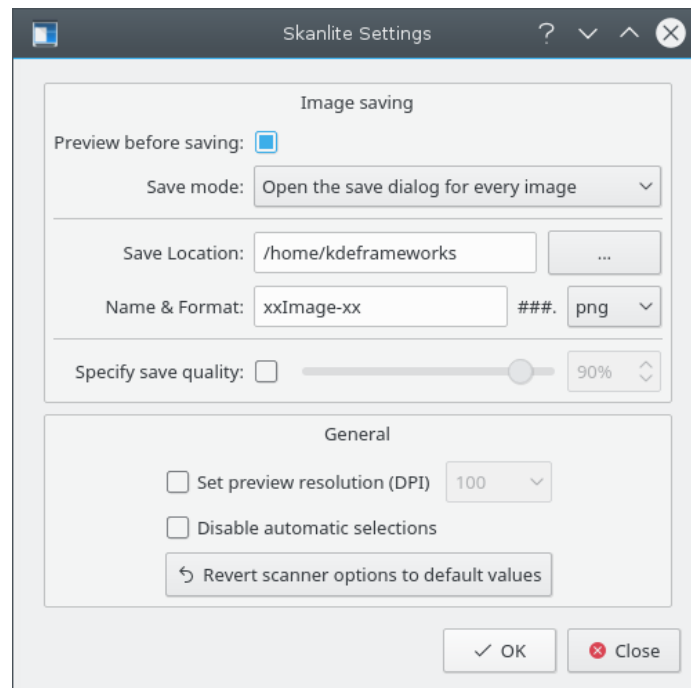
Skanlite Settings

? ˅ ˄

Image saving

Preview before saving:

Save mode: Open the save dialog for every image

Save Location: /home/kdeframeworks ...

Name & Format: xxImage-xx ###. png

Specify save quality: 90%

General

Set preview resolution (DPI) 100

Disable automatic selections

Revert scanner options to default values

OK

Close